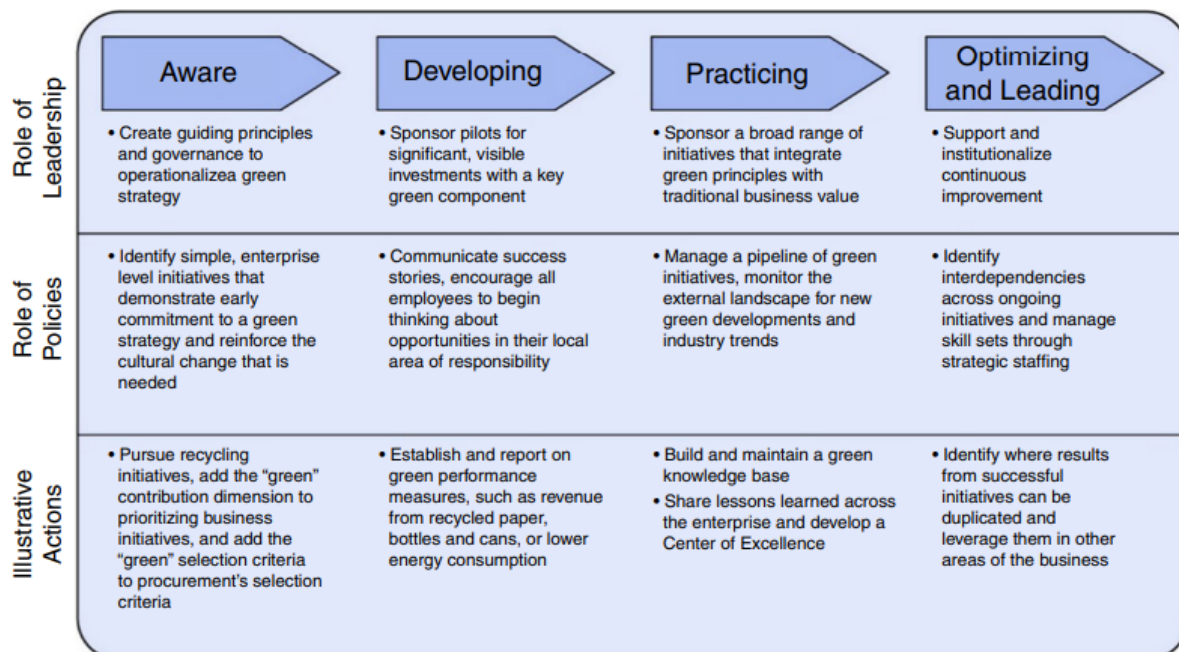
|  | Aware | Developing | Practicing | Optimizing and Leading |
|---|---|---|---|---|
| Role of Leadership | • Create guiding principles and governance to operationalizea green strategy | • Sponsor pilots for significant, visible investments with a key green component | • Sponsor a broad range of initiatives that integrate green principles with traditional business value | • Support and institutionalize continuous improvement |
| Role of Policies | • Identify simple, enterprise level initiatives that demonstrate early commitment to a green strategy and reinforce the cultural change that is needed | • Communicate success stories, encourage all employees to begin thinking about opportunities in their local area of responsibility | • Manage a pipeline of green initiatives, monitor the external landscape for new green developments and industry trends | • Identify interdependencies across ongoing initiatives and manage skill sets through strategic staffing |
| Illustrative Actions | • Pursue recycling initiatives, add the "green" contribution dimension to prioritizing business initiatives, and add the "green" selection criteria to procurement's selection criteria | • Establish and report on green performance measures, such as revenue from recycled paper, bottles and cans, or lower energy consumption | • Build and maintain a green knowledge base<br>• Share lessons learned across the enterprise and develop a Center of Excellence | • Identify where results from successful initiatives can be duplicated and leverage them in other areas of the business |